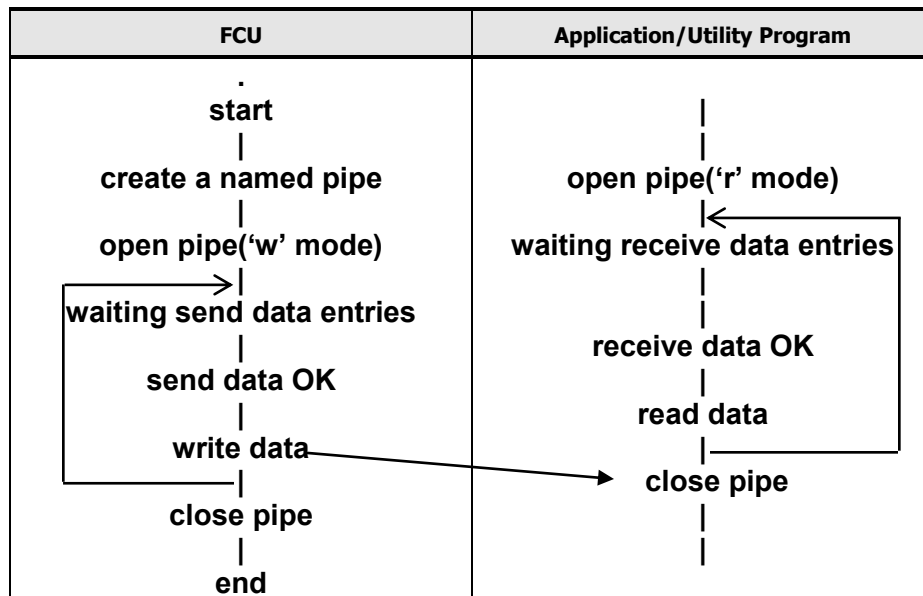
| FCU | Application/Utility Program |
|---|---|
| start<br>create a named pipe<br>open pipe('w' mode)<br>waiting send data entries<br>send data OK<br>write data<br>close pipe<br>end | open pipe('r' mode)<br>waiting receive data entries<br>receive data OK<br>read data<br>close pipe |